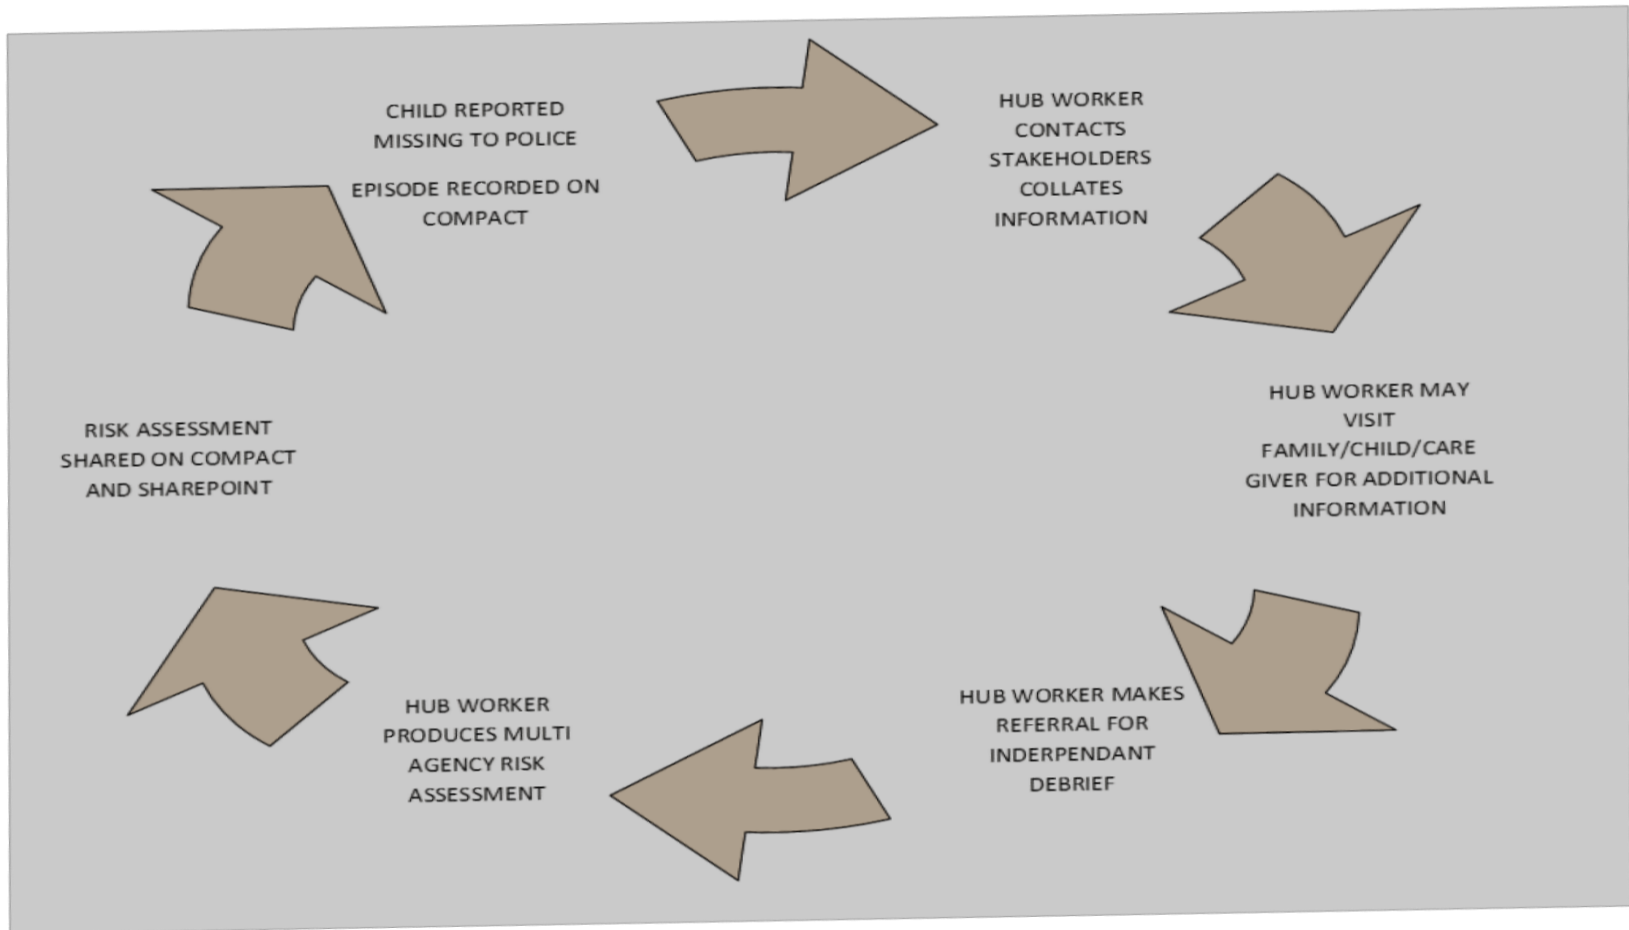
CHILD REPORTED MISSING TO POLICE

EPISODE RECORDED ON COMPACT

HUB WORKER CONTACTS STAKEHOLDERS COLLATES INFORMATION

HUB WORKER MAY VISIT FAMILY/CHILD/CARE GIVER FOR ADDITIONAL INFORMATION

HUB WORKER MAKES REFERRAL FOR INDERPENDANT DEBRIEF

HUB WORKER PRODUCES MULTI AGENCY RISK ASSESSMENT

RISK ASSESSMENT SHARED ON COMPACT AND SHAREPOINT